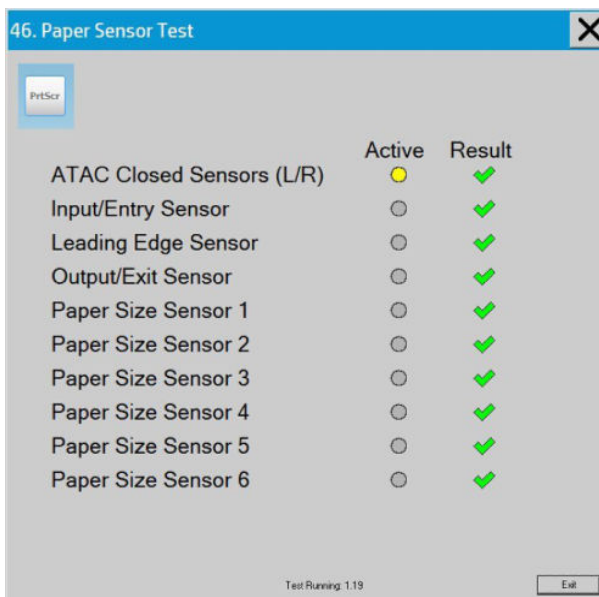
46. Paper Sensor Test

PrtScr

| | Active | Result |
|---|---|---|
| ATAC Closed Sensors (L/R) | | |
| Input/Entry Sensor | | |
| Leading Edge Sensor | | |
| Output/Exit Sensor | | |
| Paper Size Sensor 1 | | |
| Paper Size Sensor 2 | | |
| Paper Size Sensor 3 | | |
| Paper Size Sensor 4 | | |
| Paper Size Sensor 5 | | |
| Paper Size Sensor 6 | | |

Test Running: 1.19

Exit